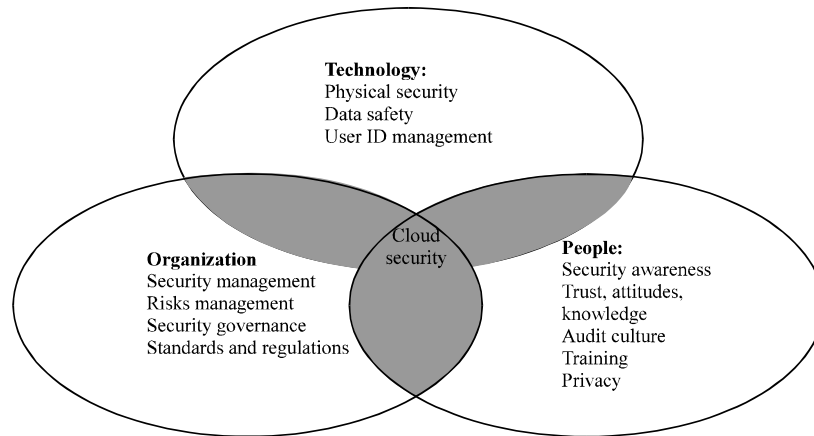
Technology:
Physical security
Data safety
User ID management

Organization
Security management
Risks management
Security governance
Standards and regulations

Cloud security

People:
Security awareness
Trust, attitudes, knowledge
Audit culture
Training
Privacy